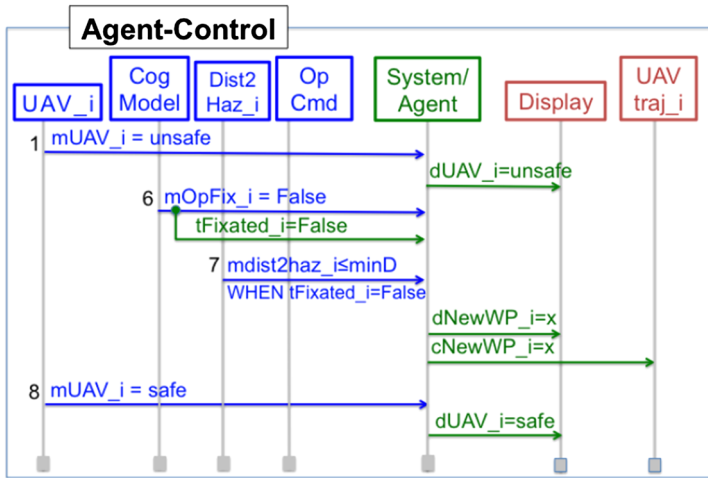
Agent-Control

UAV_i

Cog Model

Dist2 Haz_i

Op Cmd

System/ Agent

Display

UAV traj_i

1 mUAV_i = unsafe

dUAV_i=unsafe

6 mOpFix_i = False

tFixated_i=False

7 mdist2haz_i≤minD

WHEN tFixated_i=False

dNewWP_i=x

cNewWP_i=x

8 mUAV_i = safe

dUAV_i=safe